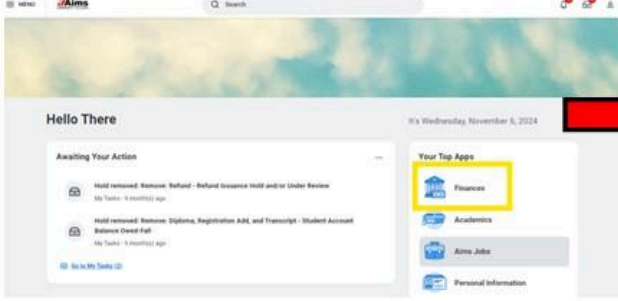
MENU Aims Q Search

Hello There

It's Wednesday, November 6, 2024

Awaiting Your Action

Hold removed: Remove: Refund - Refund Issuance Hold and/or Under Review
My Tasks · 6 month(s) ago

Hold removed: Remove: Diploma, Registration Add, and Transcript - Student Account Balance Owed-Fall
My Tasks · 6 month(s) ago

Go to My Tasks (2)

Your Top Apps

Finances

Academics

Aims Jobs

Personal Information